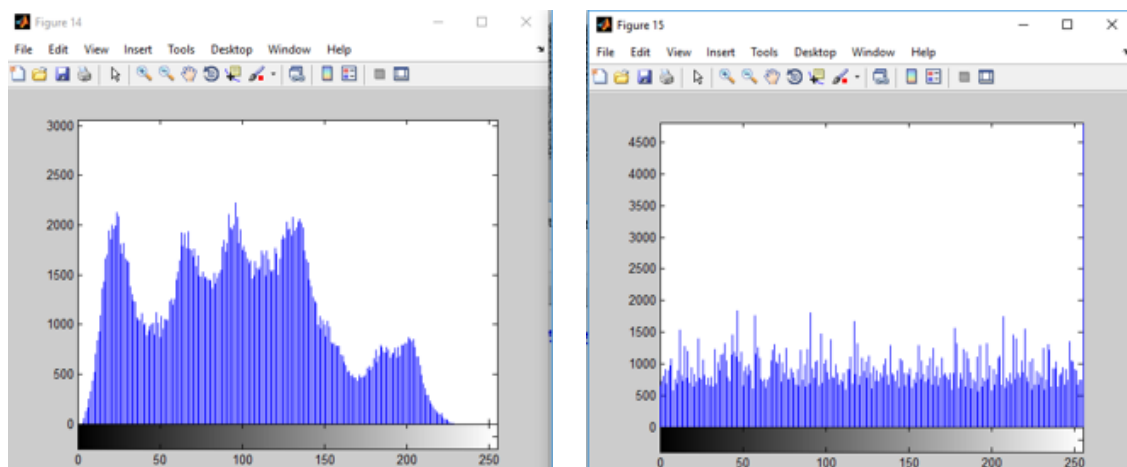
Figure 14

File Edit View Insert Tools Desktop Window Help

3000
2500
2000
1500
1000
500
0

0 50 100 150 200 250

Figure 15

File Edit View Insert Tools Desktop Window Help

4500
4000
3500
3000
2500
2000
1500
1000
500
0

0 50 100 150 200 250